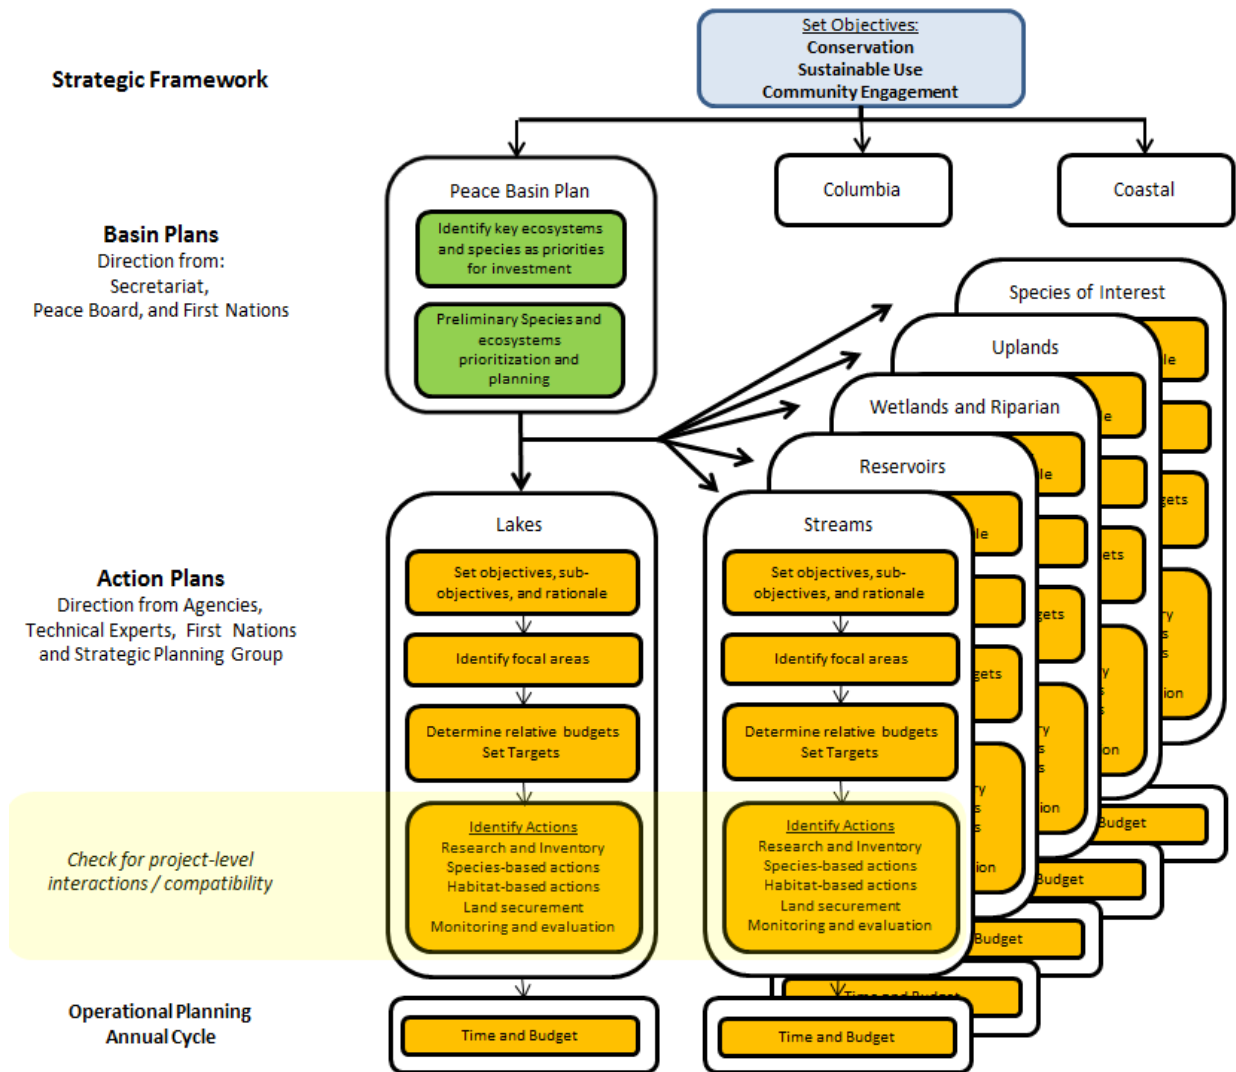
Strategic Framework

Set Objectives:
Conservation
Sustainable Use
Community Engagement

Basin Plans
Direction from:
Secretariat,
Peace Board, and First Nations

Peace Basin Plan

Identify key ecosystems and species as priorities for investment

Preliminary Species and ecosystems prioritization and planning

Columbia

Coastal

Species of Interest

Uplands

Wetlands and Riparian

Reservoirs

Action Plans
Direction from Agencies,
Technical Experts, First Nations
and Strategic Planning Group

Lakes

Set objectives, sub-objectives, and rationale

Identify focal areas

Determine relative budgets
Set Targets

Identify Actions
Research and Inventory
Species-based actions
Habitat-based actions
Land securement
Monitoring and evaluation

Streams

Set objectives, sub-objectives, and rationale

Identify focal areas

Determine relative budgets
Set Targets

Identify Actions
Research and Inventory
Species-based actions
Habitat-based actions
Land securement
Monitoring and evaluation

Check for project-level interactions / compatibility

Operational Planning
Annual Cycle

Time and Budget

Time and Budget

Time and Budget

Budget

Budget

Budget